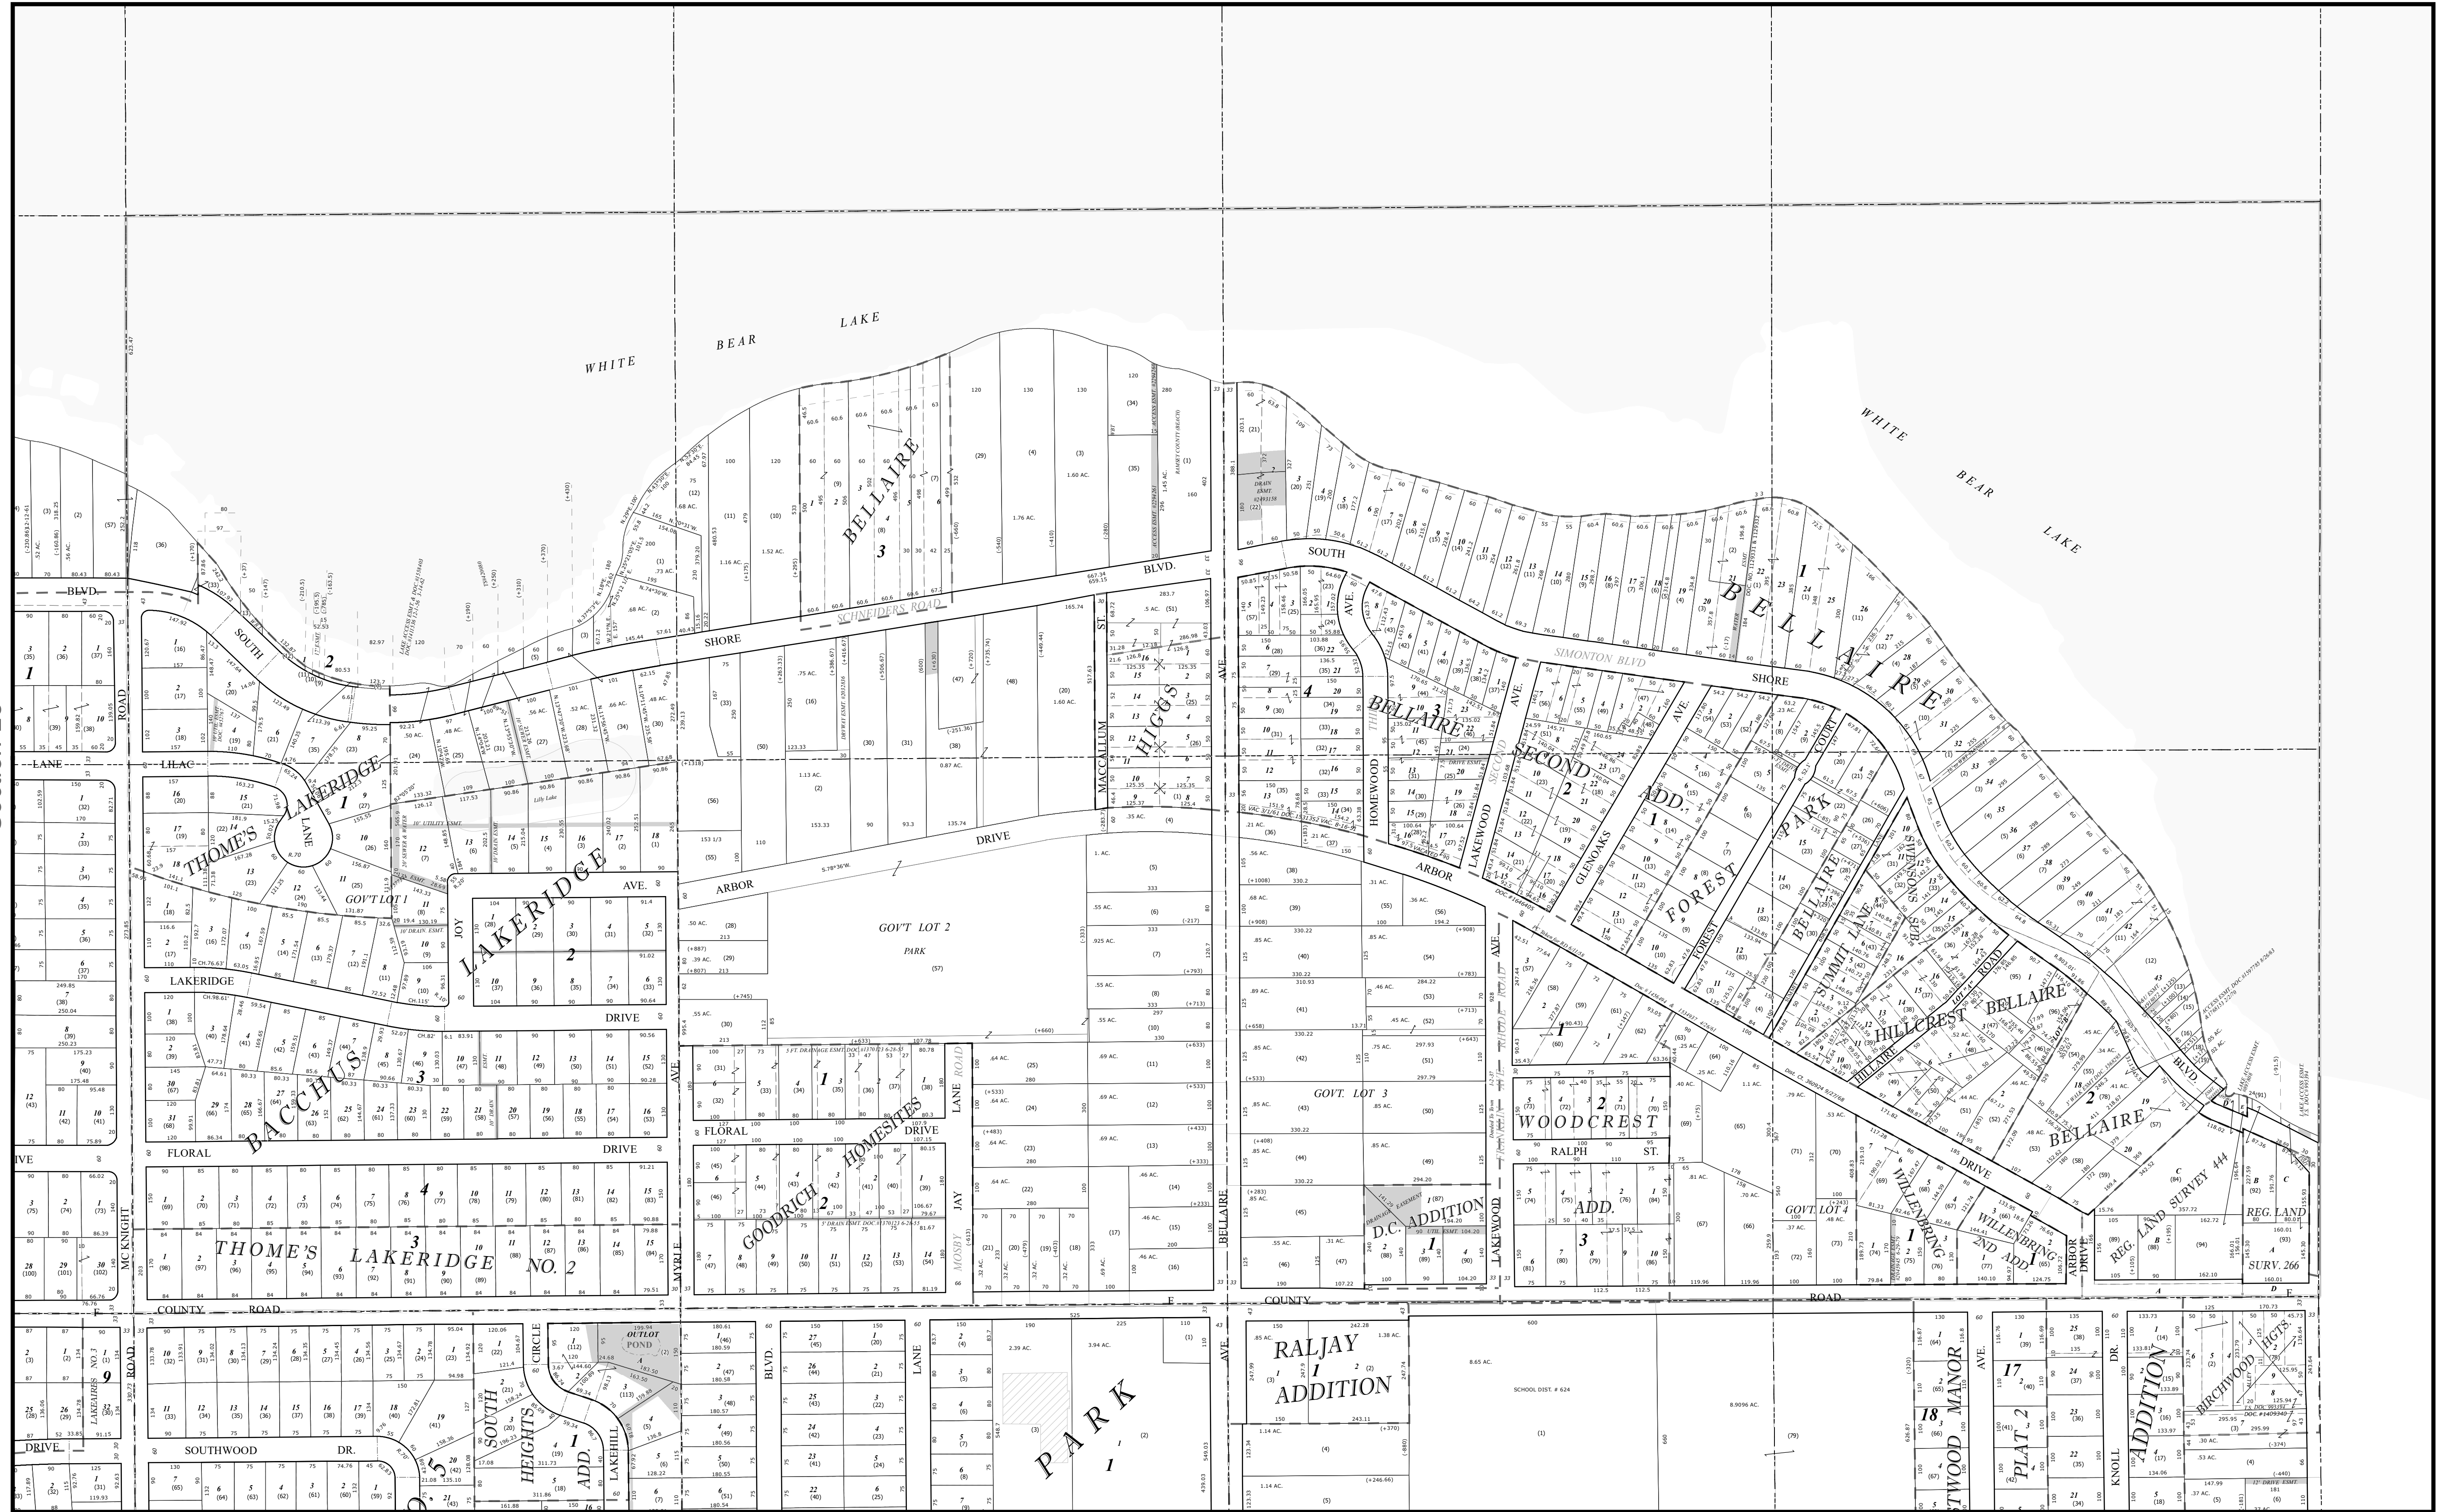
WHITE BEAR LAKE

WHITE BEAR LAKE

BELLAIRE 3

SOUTH SHORE BLVD.

SCHNEIDERS ROAD

SIMONTON BLVD

SHORE

BELLAIRE 1

BLVD.

SOUTH 2

LILAC LANE

THOME'S LAKERIDGE 1

LAKERIDGE LANE

GOV'T LOT 1

JOY

LAKERIDGE 2

AVE.

LAKERIDGE DRIVE

BACCHUS 3

FLORAL DRIVE

THOME'S LAKERIDGE NO. 2 4

MCKNIGHT ROAD

COUNTY ROAD

ARBOR DRIVE

GOV'T LOT 2 PARK (57)

MACCALLUM ST.

HIGGS

AVE.

BELLAIRE THIRD 4

HOMEWOOD

BELLAIRE SECOND ADD. 3 2

LAKEWOOD

GLENOAKS

FOREST AVE.

PARK COURT

BELLAIRE PARK LANE

SUMMIT LANE

HILLCREST BELLAIRE

SWENSONS

ARBOR

GOVT. LOT 3

D.C. ADDITION 1

WOODCREST ADD. 2 3

RALPH ST.

GOVT. LOT 4

WILLENBRING 1

WILLENBRING 2ND ADD.

BELLAIRE DRIVE

ARBOR DRIVE

REG. LAND SURVEY 444

REG. LAND SURV. 266

MYRLE AVE

GOODRICH HOMESITES 1 2

FLORAL DRIVE

LANE ROAD

JAY

MOSBY

BELLAIRE

LAKEWOOD

COUNTY ROAD

OUTLOT POND

SOUTH HEIGHTS ADD. 1

CIRCLE

LAKEHILL

BLVD.

LANE

PARK 1

RALJAY ADDITION 1

SCHOOL DIST. # 624

SOUTHWOOD DR.

DRIVE

LAKEAIRES NO. 3 9

ROAD

5

MANOR 18

PLAT 2 17

AVE.

KNOLL

DR.

ADDITION

BIRCHWOOD HGTS.